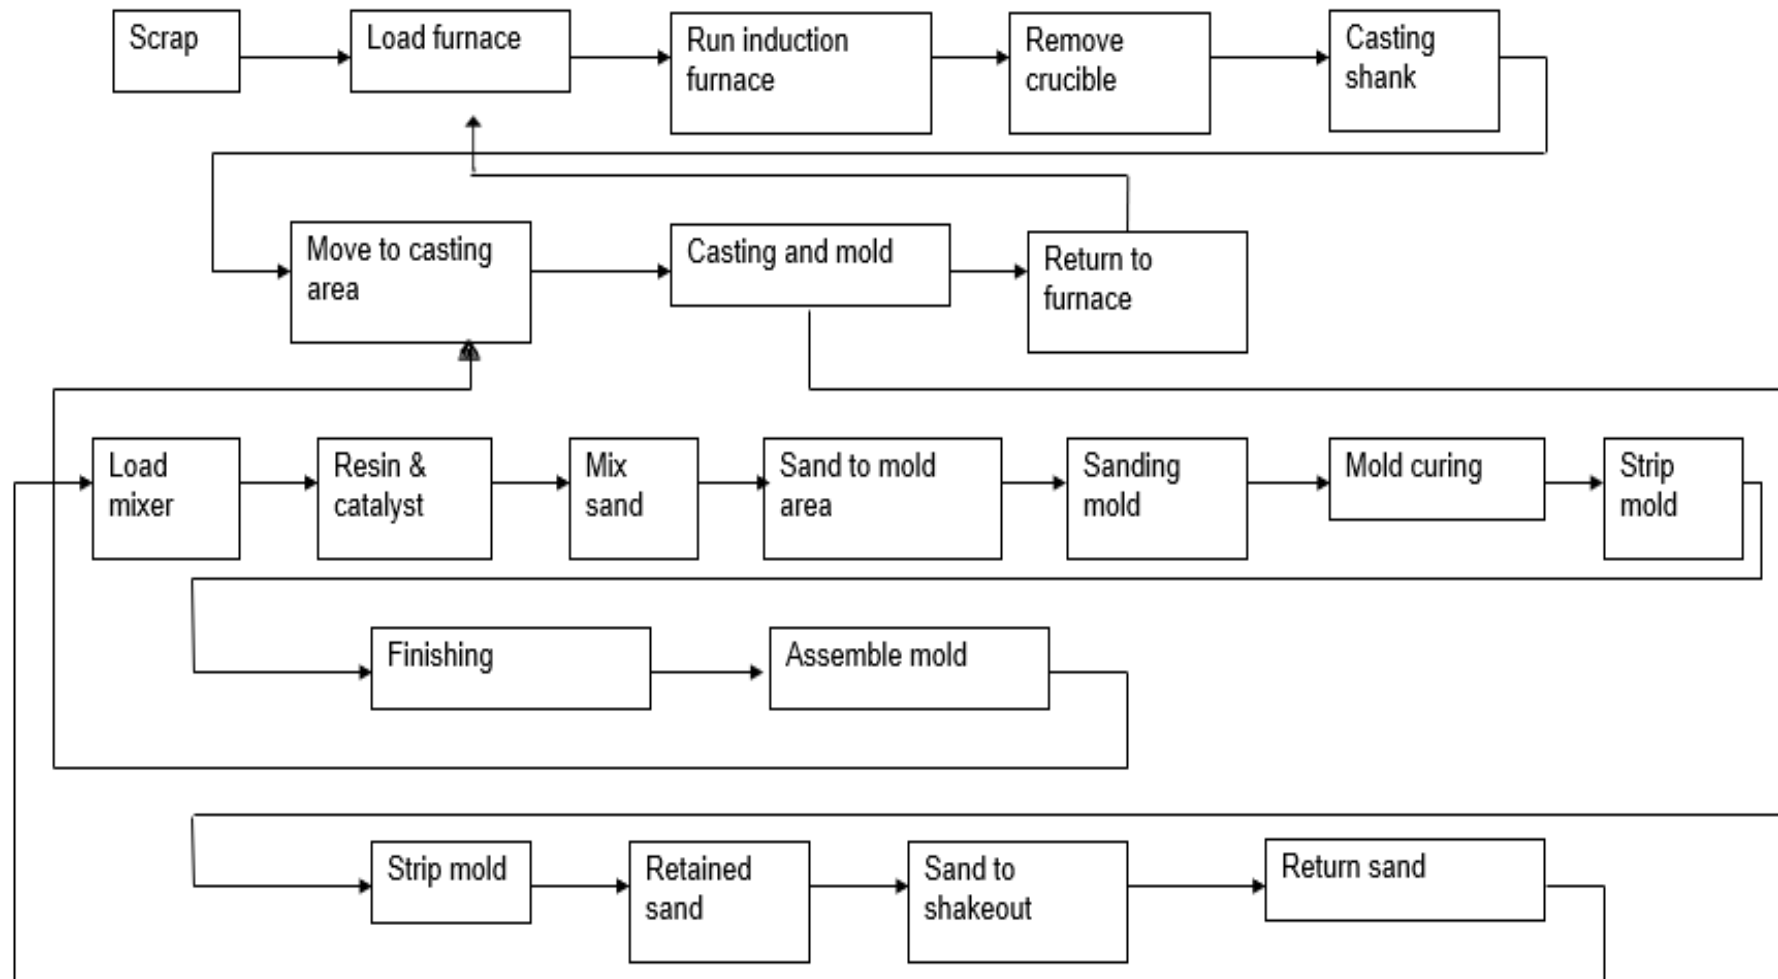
Scrap

Load furnace

Run induction furnace

Remove crucible

Casting shank

Move to casting area

Casting and mold

Return to furnace

Load mixer

Resin & catalyst

Mix sand

Sand to mold area

Sanding mold

Mold curing

Strip mold

Finishing

Assemble mold

Strip mold

Retained sand

Sand to shakeout

Return sand